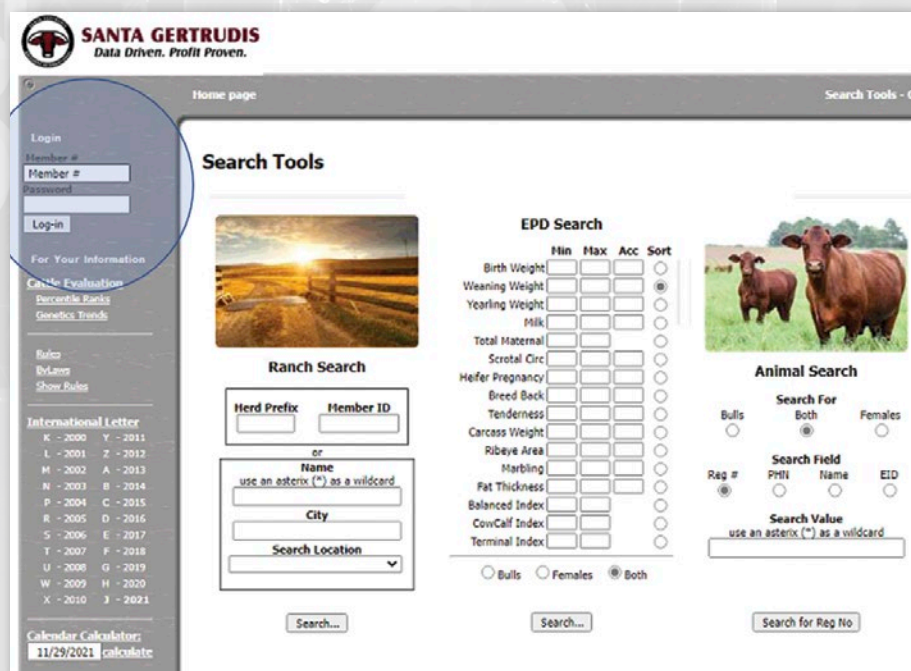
SANTA GERTRUDIS
Data Driven. Profit Proven.

Home page

Search Tools - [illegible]

Login
Member #
Member #
Password

Log-in

For Your Information

Cattle Evaluation
Percentile Ranks
Genetics Trends

Rules
ByLaws
Show Rules

International Letter
K - 2000 Y - 2011
L - 2001 Z - 2012
M - 2002 A - 2013
N - 2003 B - 2014
P - 2004 C - 2015
R - 2005 D - 2016
S - 2006 E - 2017
T - 2007 F - 2018
U - 2008 G - 2019
W - 2009 H - 2020
X - 2010 J - 2021

Calendar Calculator:
11/29/2021 calculate

Search Tools

Ranch Search

Herd Prefix Member ID

or

Name
use an asterix (*) as a wildcard

City

Search Location

Search...

EPD Search

| | Min | Max | Acc | Sort |
|---|---|---|---|---|
| Birth Weight | | | | |
| Weaning Weight | | | | |
| Yearling Weight | | | | |
| Milk | | | | |
| Total Maternal | | | | |
| Scrotal Circ | | | | |
| Heifer Pregnancy | | | | |
| Breed Back | | | | |
| Tenderness | | | | |
| Carcass Weight | | | | |
| Ribeye Area | | | | |
| Marbling | | | | |
| Fat Thickness | | | | |
| Balanced Index | | | | |
| CowCalf Index | | | | |
| Terminal Index | | | | |

Bulls Females Both

Search...

Animal Search

Search For
Bulls Both Females

Search Field
Reg # PHN Name EID

Search Value
use an asterix (*) as a wildcard

Search for Reg No